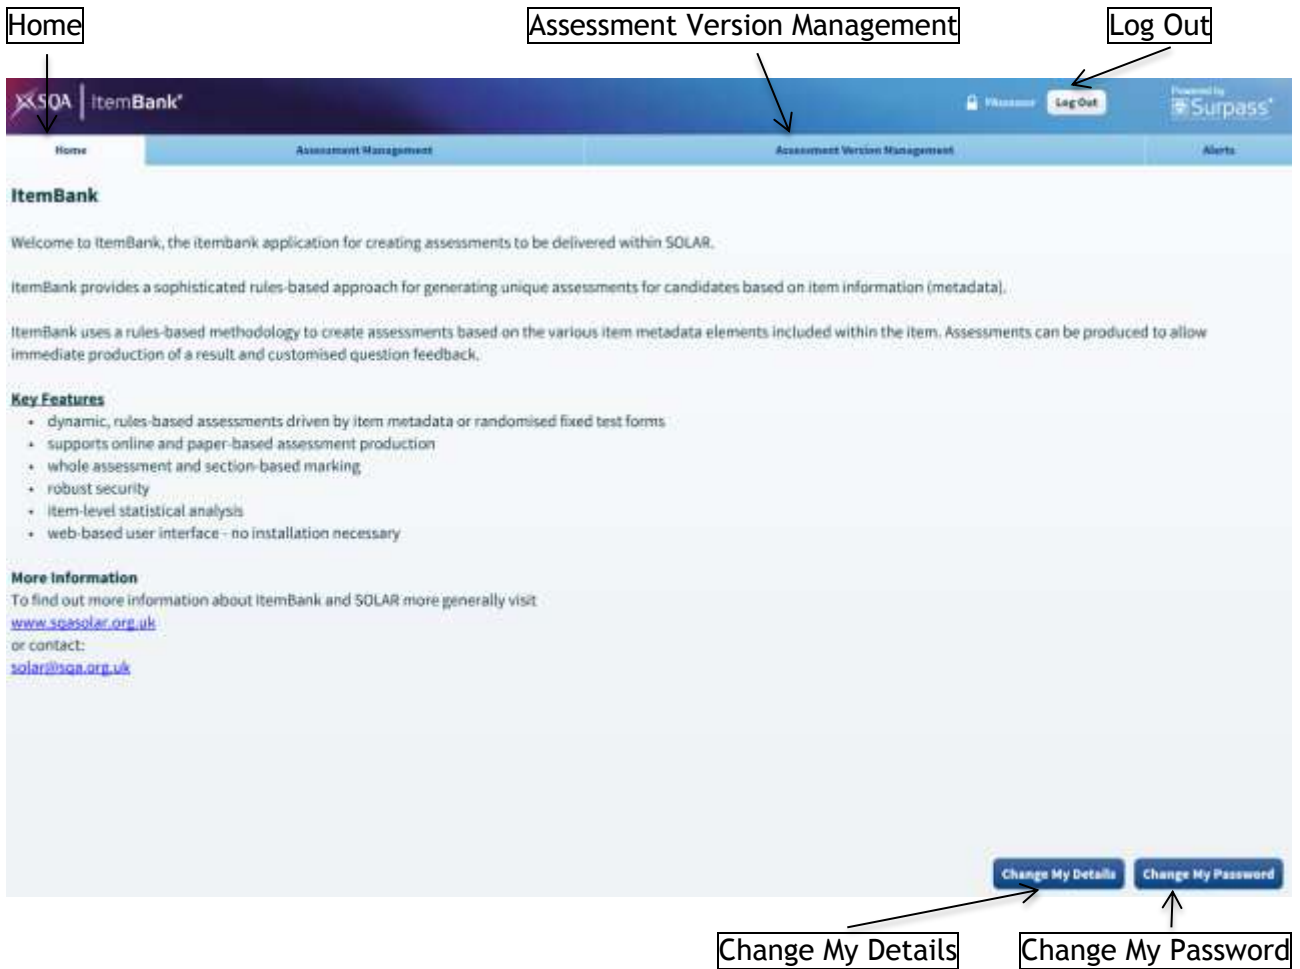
Home

Assessment Version Management

Log Out

SQA | ItemBank

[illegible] Log Out

Powered by Surpass

Home | Assessment Management | Assessment Version Management | Alerts

ItemBank

Welcome to ItemBank, the itembank application for creating assessments to be delivered within SOLAR.

ItemBank provides a sophisticated rules-based approach for generating unique assessments for candidates based on item information (metadata).

ItemBank uses a rules-based methodology to create assessments based on the various item metadata elements included within the item. Assessments can be produced to allow immediate production of a result and customised question feedback.

Key Features
- dynamic, rules-based assessments driven by item metadata or randomised fixed test forms
- supports online and paper-based assessment production
- whole assessment and section-based marking
- robust security
- item-level statistical analysis
- web-based user interface - no installation necessary

More Information
To find out more information about ItemBank and SOLAR more generally visit
www.sqasolar.org.uk
or contact:
solar@sqa.org.uk

Change My Details | Change My Password

Change My Details

Change My Password